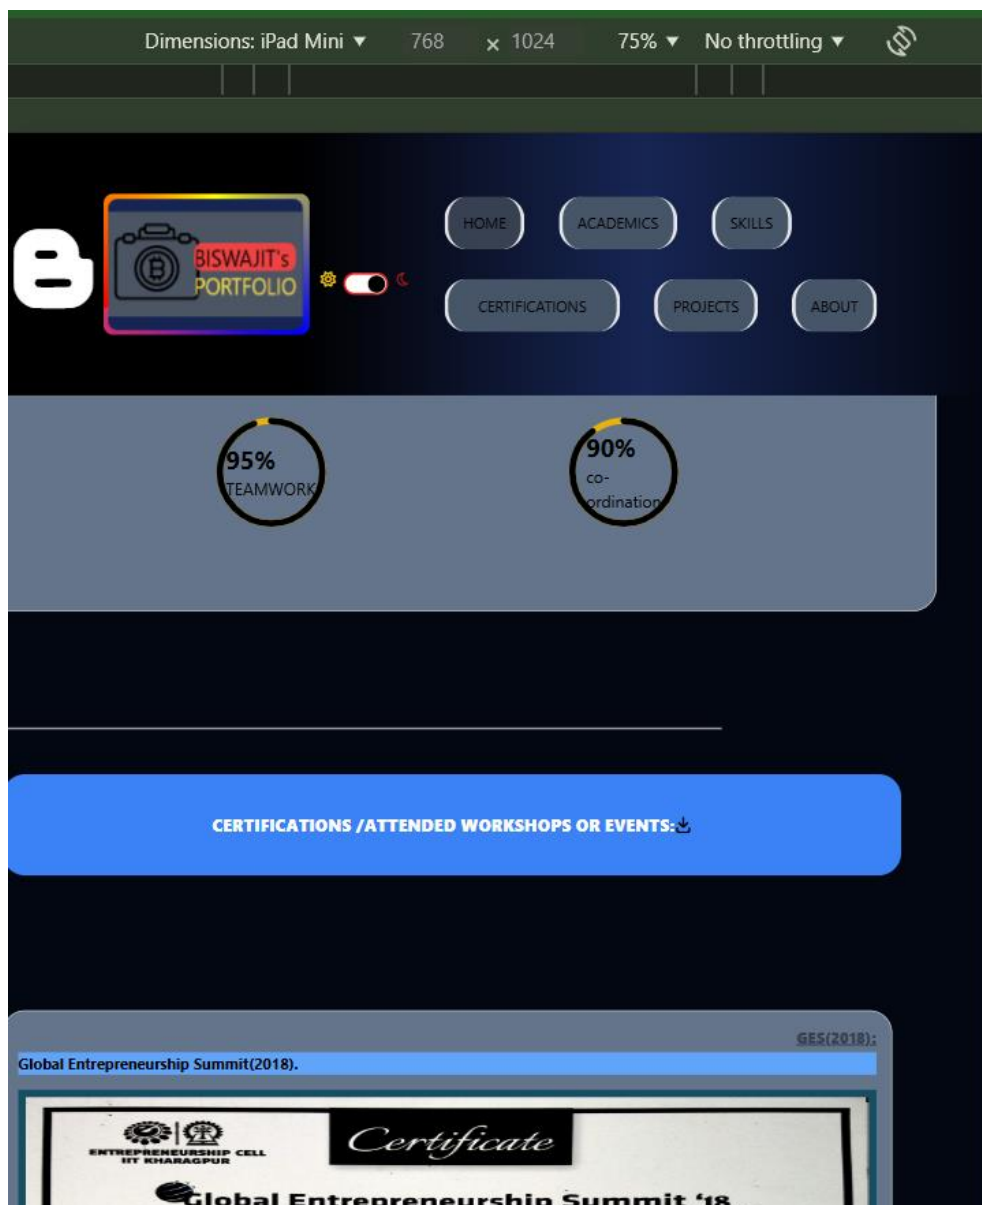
Dimensions: iPad Mini ▾ 768 × 1024 75% ▾ No throttling ▾

BISWAJIT's PORTFOLIO

HOME ACADEMICS SKILLS

CERTIFICATIONS PROJECTS ABOUT

95%
TEAMWORK

90%
co-ordination

CERTIFICATIONS /ATTENDED WORKSHOPS OR EVENTS:

GES(2018):

Global Entrepreneurship Summit(2018).

ENTREPRENEURSHIP CELL IIT KHARAGPUR

Certificate

Global Entrepreneurship Summit '18